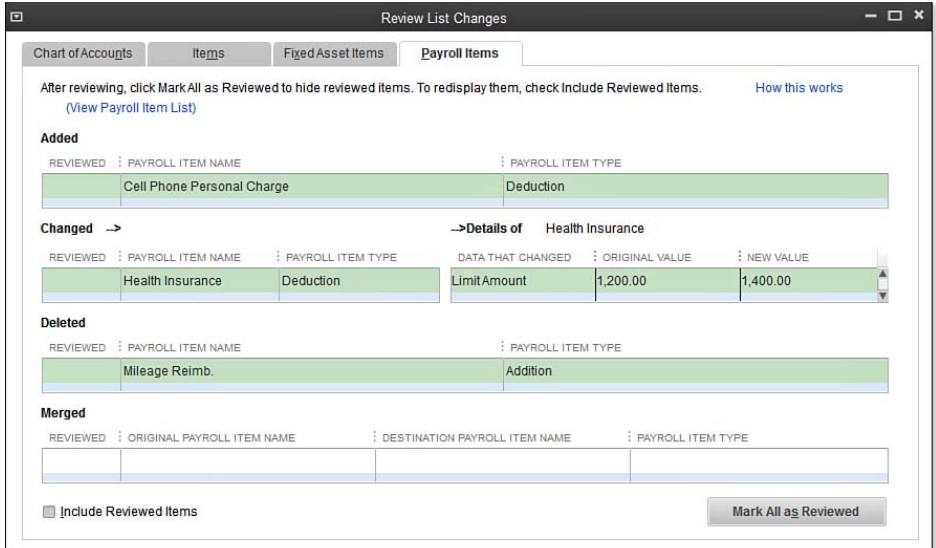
Review List Changes

Chart of Accounts | Items | Fixed Asset Items | Payroll Items

After reviewing, click Mark All as Reviewed to hide reviewed items. To redisplay them, check Include Reviewed Items.
(View Payroll Item List)

How this works

Added

| REVIEWED | PAYROLL ITEM NAME | PAYROLL ITEM TYPE |
|---|---|---|
| | Cell Phone Personal Charge | Deduction |

Changed -->

| REVIEWED | PAYROLL ITEM NAME | PAYROLL ITEM TYPE |
|---|---|---|
| | Health Insurance | Deduction |

-->Details of Health Insurance

| DATA THAT CHANGED | ORIGINAL VALUE | NEW VALUE |
|---|---|---|
| Limit Amount | 1,200.00 | 1,400.00 |

Deleted

| REVIEWED | PAYROLL ITEM NAME | PAYROLL ITEM TYPE |
|---|---|---|
| | Mileage Reimb. | Addition |

Merged

| REVIEWED | ORIGINAL PAYROLL ITEM NAME | DESTINATION PAYROLL ITEM NAME | PAYROLL ITEM TYPE |
|---|---|---|---|
| | | | |

Include Reviewed Items

Mark All as Reviewed